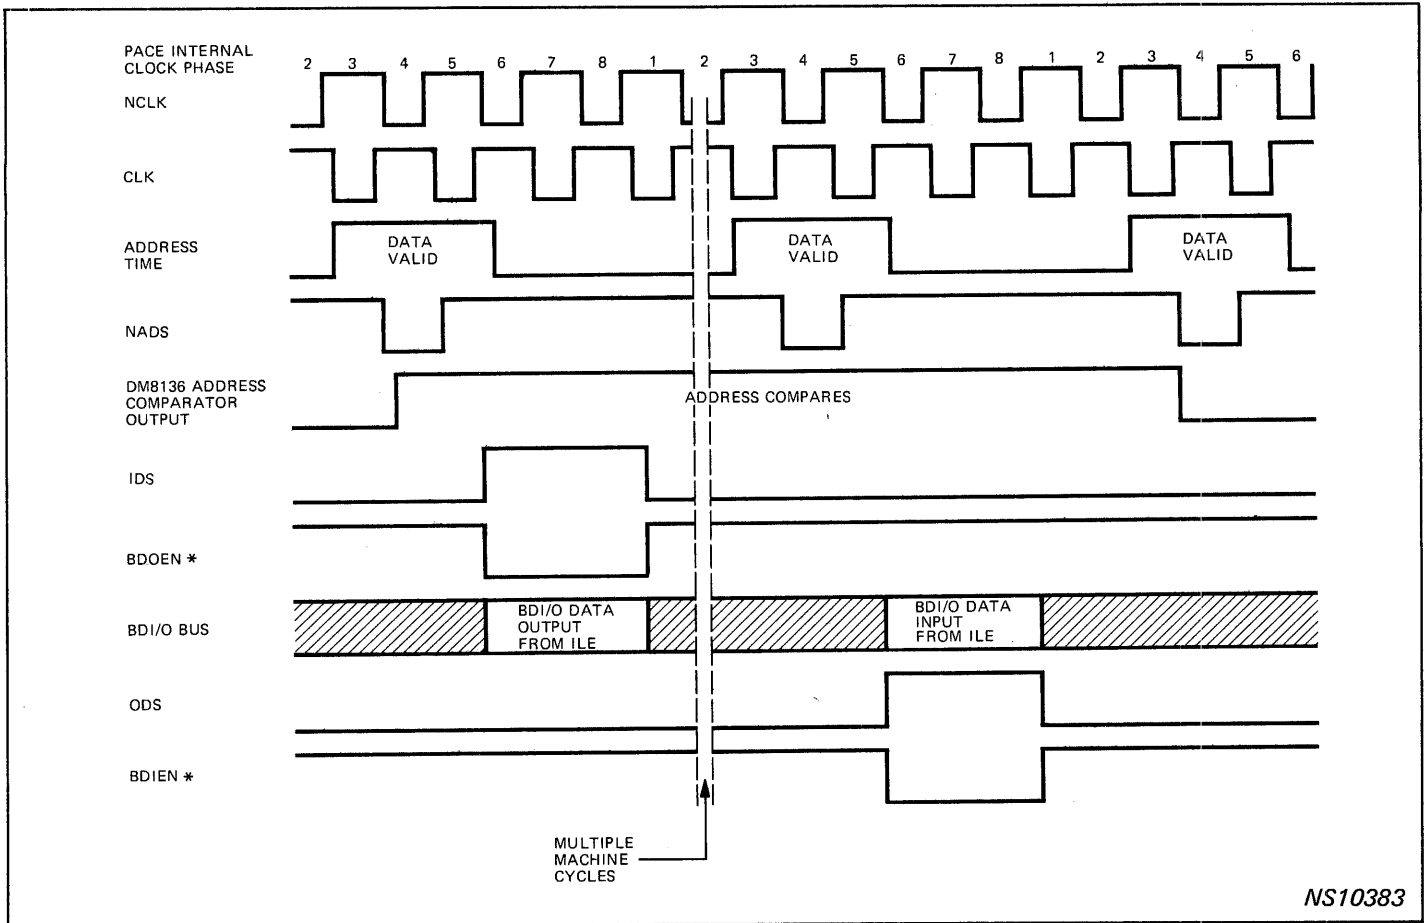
PACE INTERNAL CLOCK PHASE

2 3 4 5 6 7 8 1 2 3 4 5 6 7 8 1 2 3 4 5 6

NCLK

CLK

ADDRESS TIME

DATA VALID

DATA VALID

DATA VALID

NADS

DM8136 ADDRESS COMPARATOR OUTPUT

ADDRESS COMPARES

IDS

BDOEN *

BDI/O BUS

BDI/O DATA OUTPUT FROM ILE

BDI/O DATA INPUT FROM ILE

ODS

BDIEN *

MULTIPLE MACHINE CYCLES

NS10383